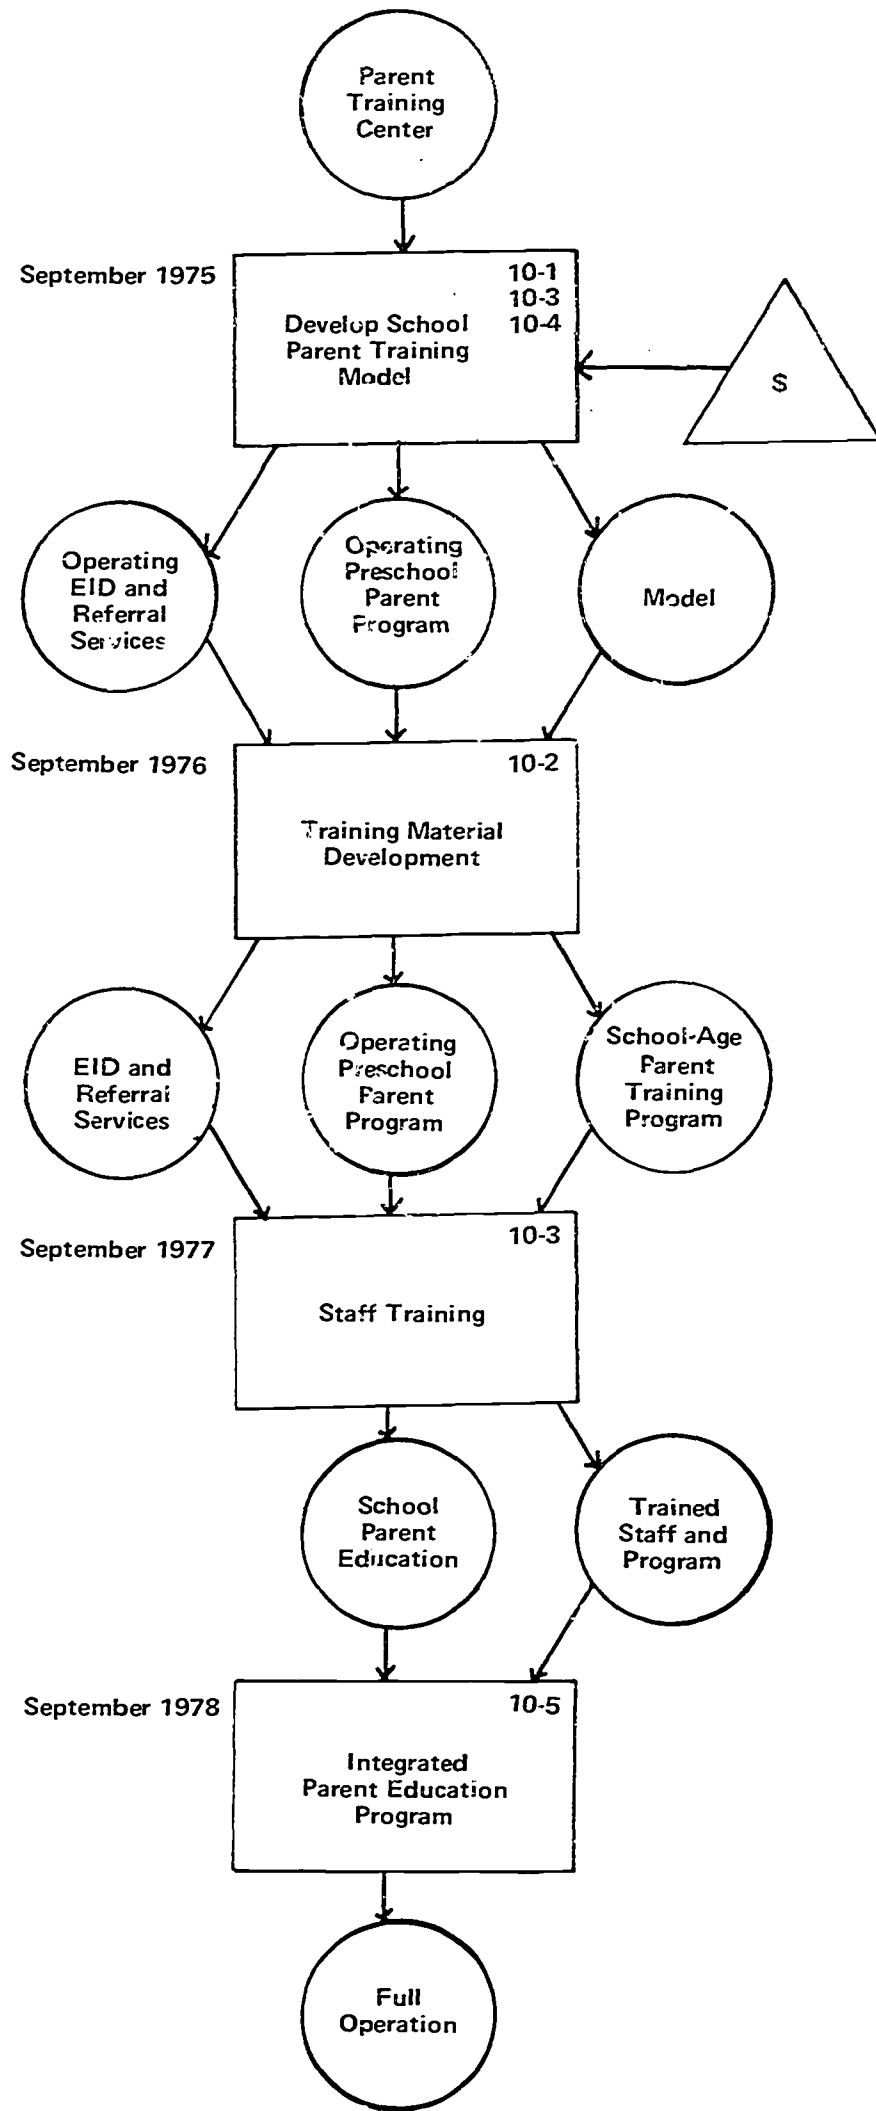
Parent Training Center

September 1975

10-1
10-3
10-4

Develop School Parent Training Model

S

Operating EID and Referral Services

Operating Preschool Parent Program

Model

September 1976

10-2

Training Material Development

EID and Referral Services

Operating Preschool Parent Program

School-Age Parent Training Program

September 1977

10-3

Staff Training

School Parent Education

Trained Staff and Program

September 1978

10-5

Integrated Parent Education Program

Full Operation